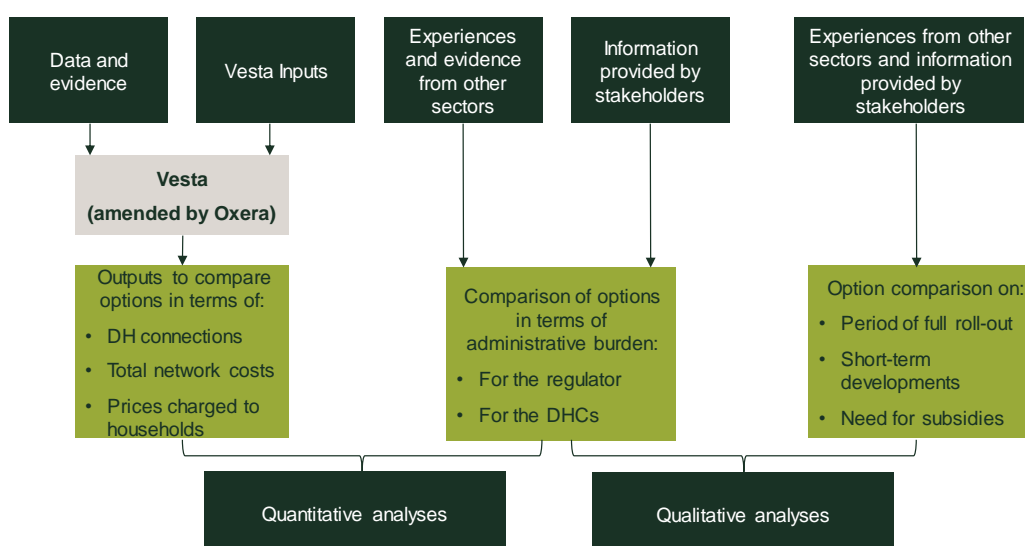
Data and evidence

Vesta Inputs

Experiences and evidence from other sectors

Information provided by stakeholders

Experiences from other sectors and information provided by stakeholders

Vesta
(amended by Oxera)

Outputs to compare options in terms of:
• DH connections
• Total network costs
• Prices charged to households

Comparison of options in terms of administrative burden:
• For the regulator
• For the DHCs

Option comparison on:
• Period of full roll-out
• Short-term developments
• Need for subsidies

Quantitative analyses

Qualitative analyses